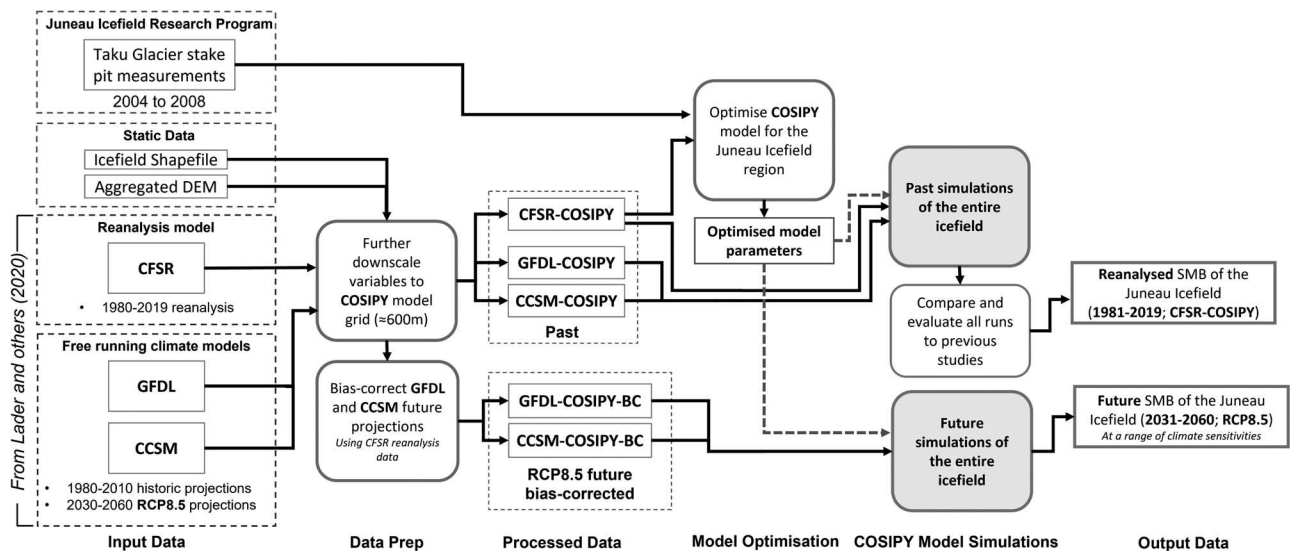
Juneau Icefield Research Program

Taku Glacier stake pit measurements

2004 to 2008

Static Data

Icefield Shapefile

Aggregated DEM

Reanalysis model

CFSR

• 1980-2019 reanalysis

Free running climate models

GFDL

CCSM

• 1980-2010 historic projections
• 2030-2060 RCP8.5 projections

From Lader and others (2020)

Further downscale variables to COSIPY model grid (≈600m)

Bias-correct GFDL and CCSM future projections
Using CFSR reanalysis data

CFSR-COSIPY

GFDL-COSIPY

CCSM-COSIPY

Past

GFDL-COSIPY-BC

CCSM-COSIPY-BC

RCP8.5 future bias-corrected

Optimise COSIPY model for the Juneau Icefield region

Optimised model parameters

Past simulations of the entire icefield

Compare and evaluate all runs to previous studies

Future simulations of the entire icefield

Reanalysed SMB of the Juneau Icefield (1981-2019; CFSR-COSIPY)

Future SMB of the Juneau Icefield (2031-2060; RCP8.5)
At a range of climate sensitivities

Input Data

Data Prep

Processed Data

Model Optimisation

COSIPY Model Simulations

Output Data